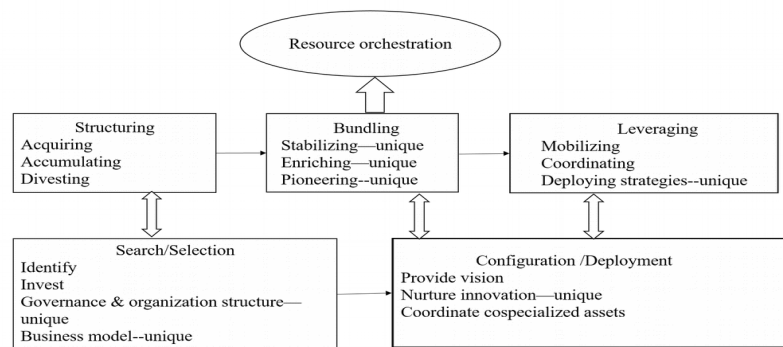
Resource orchestration

Structuring
Acquiring
Accumulating
Divesting

Bundling
Stabilizing—unique
Enriching—unique
Pioneering--unique

Leveraging
Mobilizing
Coordinating
Deploying strategies--unique

Search/Selection
Identify
Invest
Governance & organization structure—unique
Business model--unique

Configuration /Deployment
Provide vision
Nurture innovation—unique
Coordinate cospecialized assets